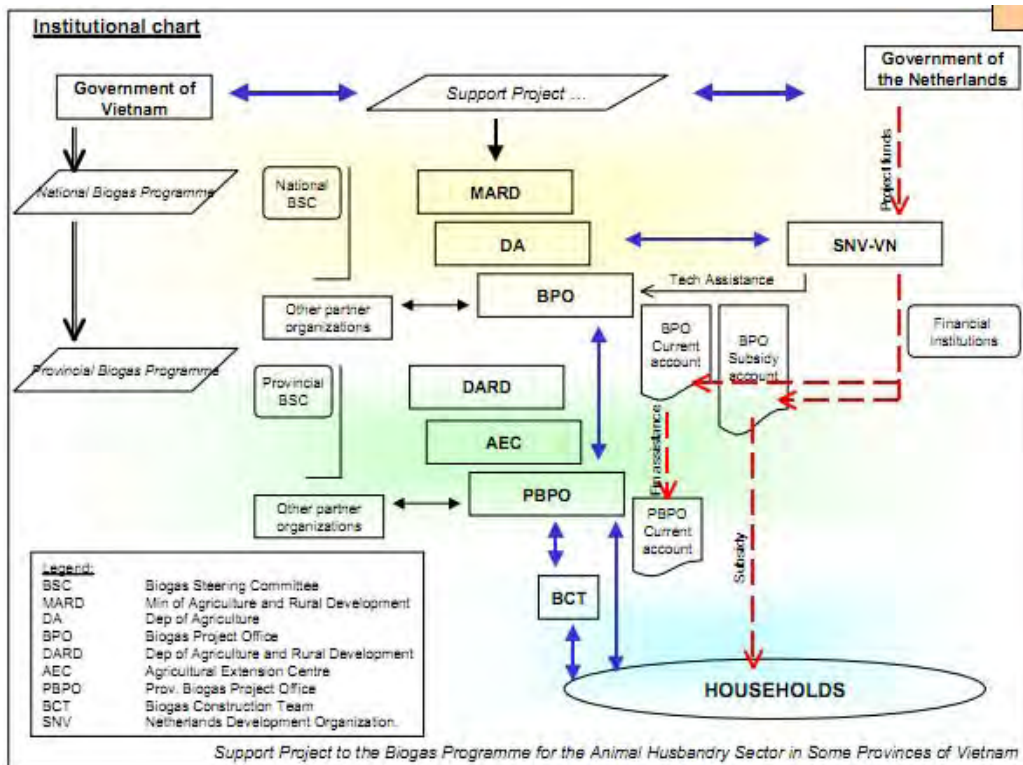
Institutional chart

Government of Vietnam

Support Project ...

Government of the Netherlands

National Biogas Programme

National BSC

MARD

Project funds

DA

SNV-VN

Tech Assistance

Other partner organizations

BPO

BPO Current account

BPO Subsidy account

Financial Institutions

Provincial Biogas Programme

Provincial BSC

DARD

AEC

Fin assistance

Other partner organizations

PBPO

PBPO Current account

Subsidy

BCT

HOUSEHOLDS

Legend:

| | |
|---|---|
| BSC | Biogas Steering Committee |
| MARD | Min of Agriculture and Rural Development |
| DA | Dep of Agriculture |
| BPO | Biogas Project Office |
| DARD | Dep of Agriculture and Rural Development |
| AEC | Agricultural Extension Centre |
| PBPO | Prov. Biogas Project Office |
| BCT | Biogas Construction Team |
| SNV | Netherlands Development Organization. |

Support Project to the Biogas Programme for the Animal Husbandry Sector in Some Provinces of Vietnam